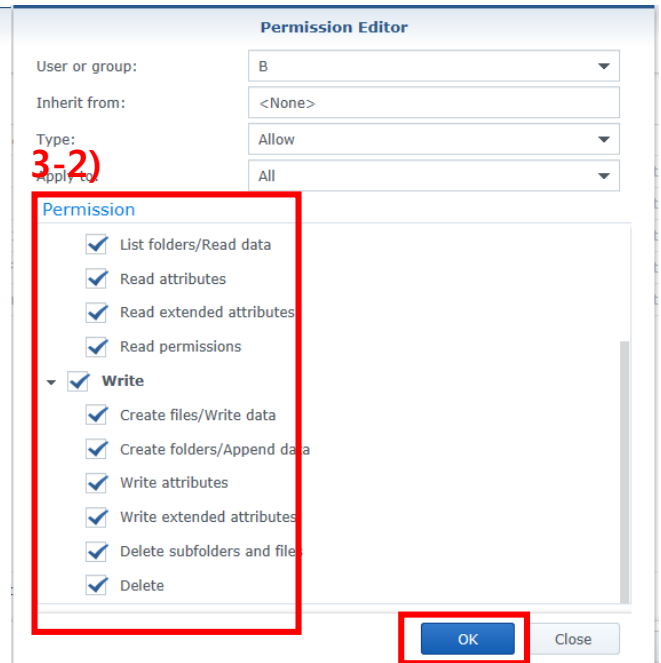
Permission Editor

User or group: B

Inherit from: <None>

Type: Allow

3-2)

Apply to: All

Permission

List folders/Read data

Read attributes

Read extended attributes

Read permissions

Write

Create files/Write data

Create folders/Append data

Write attributes

Write extended attributes

Delete subfolders and files

Delete

OK

Close